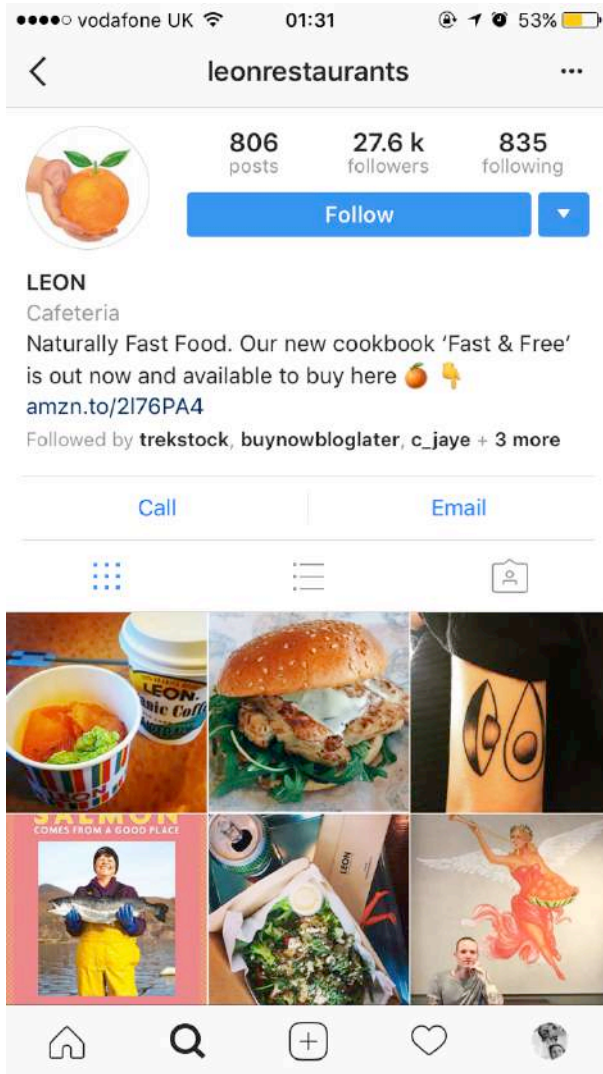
●●●●○ vodafone UK 01:31 53%

leonrestaurants ···

806 posts
27.6 k followers
835 following

Follow

LEON
Cafeteria
Naturally Fast Food. Our new cookbook 'Fast & Free' is out now and available to buy here 🍊 👇
amzn.to/2l76PA4
Followed by trekstock, buynowbloglater, c_jaye + 3 more

Call
Email

LEON. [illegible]sic Coff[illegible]

SALMON COMES FROM A GOOD PLACE

LEON